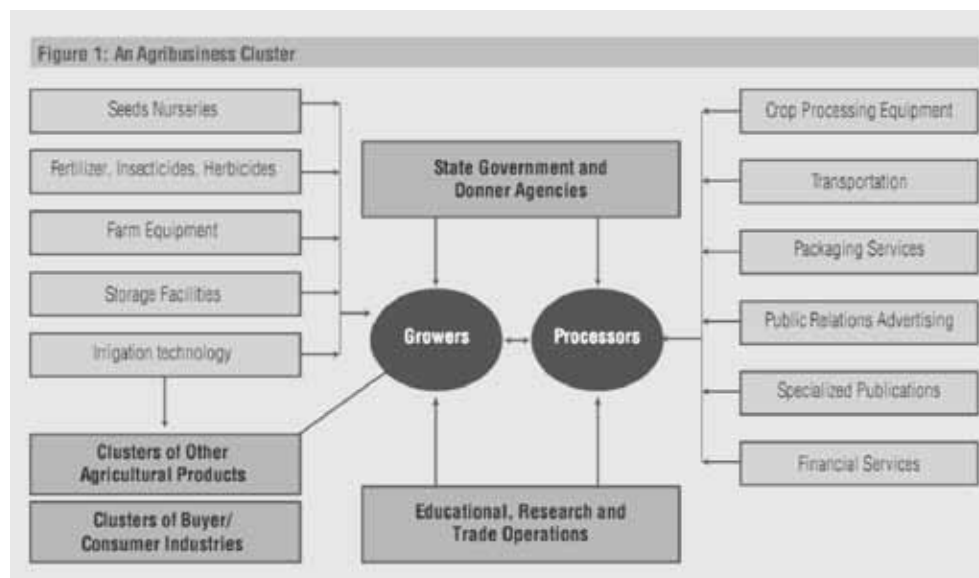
Figure 1: An Agribusiness Cluster

Seeds Nurseries

Fertilizer, Insecticides, Herbicides

Farm Equipment

Storage Facilities

Irrigation technology

Clusters of Other Agricultural Products

Clusters of Buyer/ Consumer Industries

State Government and Donner Agencies

Growers

Processors

Educational, Research and Trade Operations

Crop Processing Equipment

Transportation

Packaging Services

Public Relations Advertising

Specialized Publications

Financial Services